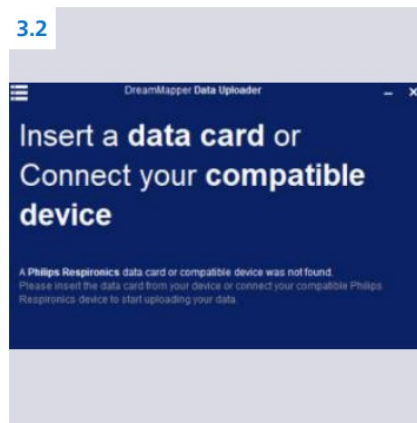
3.2

DreamMapper Data Uploader

Insert a **data card** or Connect your **compatible device**

A **Philips Respironics** data card or compatible device was not found.
Please insert the data card from your device or connect your compatible Philips Respironics device to start uploading your data.